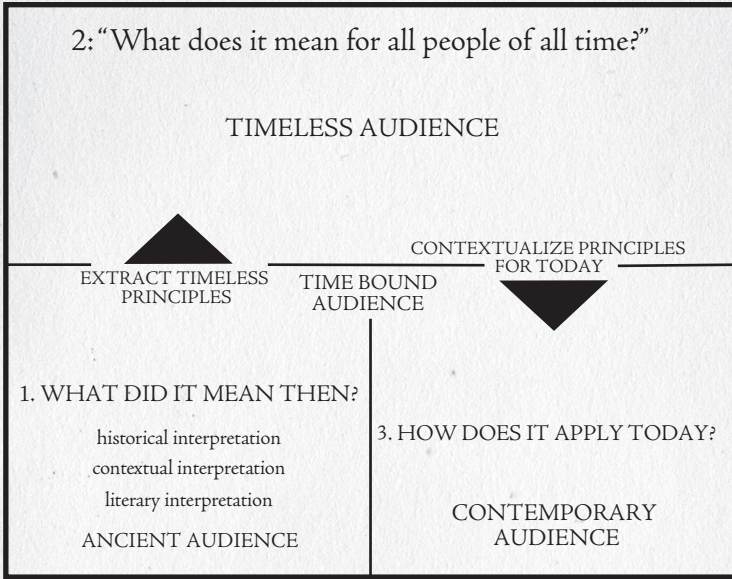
2: "What does it mean for all people of all time?"

TIMELESS AUDIENCE

EXTRACT TIMELESS PRINCIPLES

TIME BOUND AUDIENCE

CONTEXTUALIZE PRINCIPLES FOR TODAY

1. WHAT DID IT MEAN THEN?

historical interpretation

contextual interpretation

literary interpretation

ANCIENT AUDIENCE

3. HOW DOES IT APPLY TODAY?

CONTEMPORARY AUDIENCE